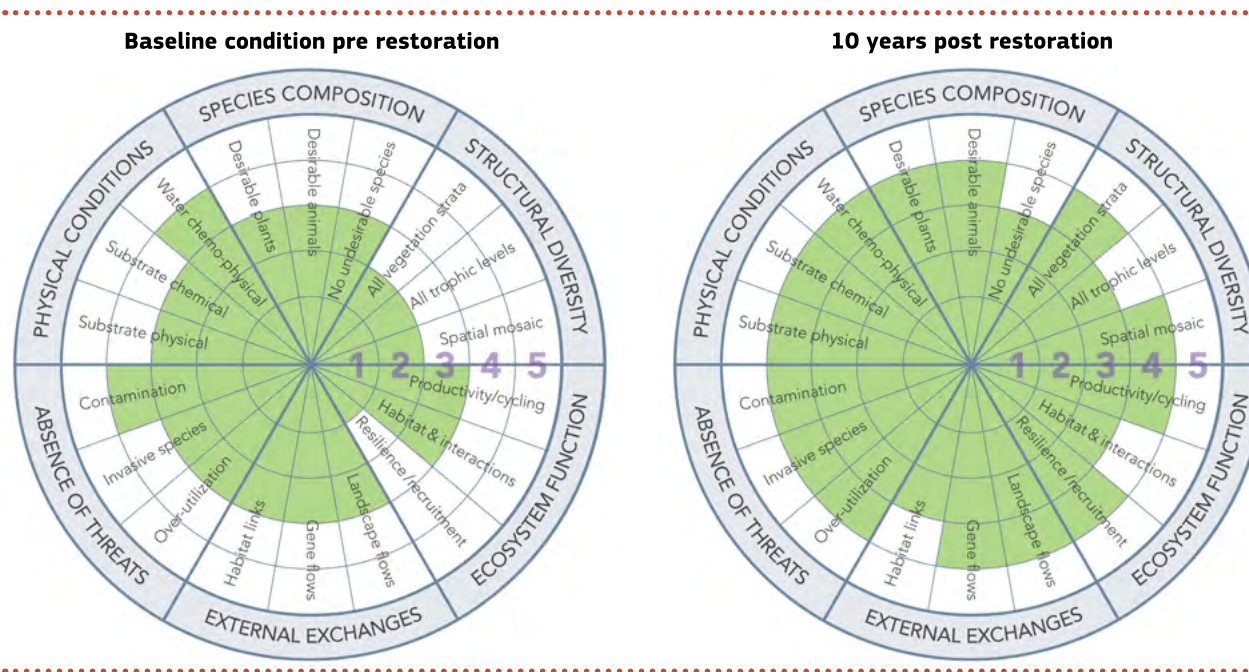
Baseline condition pre restoration

SPECIES COMPOSITION
STRUCTURAL DIVERSITY
ECOSYSTEM FUNCTION
EXTERNAL EXCHANGES
ABSENCE OF THREATS
PHYSICAL CONDITIONS

Desirable plants
Desirable animals
No undesirable species
All vegetation strata
All trophic levels
Spatial mosaic
Productivity/cycling
Habitat & interactions
Resilience/recruitment
Landscape flows
Gene flows
Habitat links
Over-utilization
Invasive species
Contamination
Substrate physical
Substrate chemical
Water chemo-physical

1 2 3 4 5

10 years post restoration

SPECIES COMPOSITION
STRUCTURAL DIVERSITY
ECOSYSTEM FUNCTION
EXTERNAL EXCHANGES
ABSENCE OF THREATS
PHYSICAL CONDITIONS

Desirable plants
Desirable animals
No undesirable species
All vegetation strata
All trophic levels
Spatial mosaic
Productivity/cycling
Habitat & interactions
Resilience/recruitment
Landscape flows
Gene flows
Habitat links
Over-utilization
Invasive species
Contamination
Substrate physical
Substrate chemical
Water chemo-physical

1 2 3 4 5